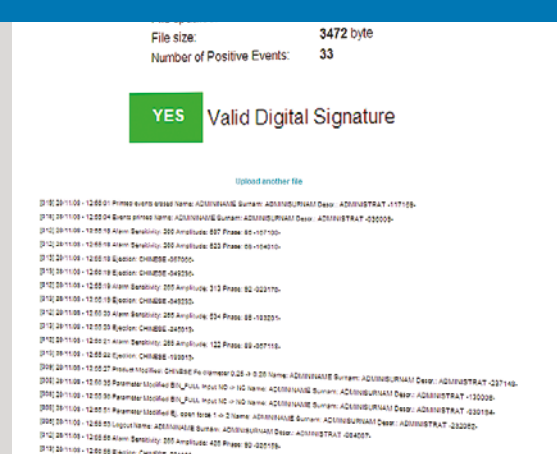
File size: 3472 byte
Number of Positive Events: 33

YES Valid Digital Signature

Upload another file

[319] 29/11/06 - 12:55:01 Printed events stored Name: ADMINNAME Surnam: ADMINSURNAM Descr.: ADMINSTRAT -117158-
[318] 29/11/06 - 12:55:04 Events printed Name: ADMINNAME Surnam: ADMINSURNAM Descr.: ADMINSTRAT -030009-
[317] 29/11/06 - 12:55:15 Alarm Sensitivity: 200 Amplitude: 597 Phase: 90 -107100-
[316] 29/11/06 - 12:55:16 Alarm Sensitivity: 200 Amplitude: 523 Phase: 89 -104010-
[315] 29/11/06 - 12:55:16 Ejection: CHINESE -057001-
[314] 29/11/06 - 12:55:19 Ejection: CHINESE -049200-
[313] 29/11/06 - 12:55:19 Alarm Sensitivity: 200 Amplitude: 313 Phase: 92 -023170-
[312] 29/11/06 - 12:55:19 Ejection: CHINESE -049300-
[311] 29/11/06 - 12:55:20 Alarm Sensitivity: 200 Amplitude: 234 Phase: 95 -103201-
[310] 29/11/06 - 12:55:20 Ejection: CHINESE -040010-
[309] 29/11/06 - 12:55:21 Alarm Sensitivity: 200 Amplitude: 122 Phase: 89 -207118-
[308] 29/11/06 - 12:55:22 Ejection: CHINESE -100010-
[307] 29/11/06 - 12:55:27 Product Modified: CHINESE Fe diameter 0.25 -> 0.20 Name: ADMINNAME Surnam: ADMINSURNAM Descr.: ADMINSTRAT -237148-
[306] 29/11/06 - 12:55:35 Parameter Modified BIN_FULL Input NC -> NC Name: ADMINNAME Surnam: ADMINSURNAM Descr.: ADMINSTRAT -130006-
[305] 29/11/06 - 12:55:36 Parameter Modified BIN_FULL Input NC -> NO Name: ADMINNAME Surnam: ADMINSURNAM Descr.: ADMINSTRAT -130104-
[304] 29/11/06 - 12:55:51 Parameter Modified EJ. open force 1 -> 2 Name: ADMINNAME Surnam: ADMINSURNAM Descr.: ADMINSTRAT -232062-
[303] 29/11/06 - 12:55:53 Logout Name: ADMINNAME Surnam: ADMINSURNAM Descr.: ADMINSTRAT -064067-
[302] 29/11/06 - 12:55:58 Alarm Sensitivity: 200 Amplitude: 405 Phase: 90 -020178-
[301] 29/11/06 - 12:56:59 Ejection: CHINESE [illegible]